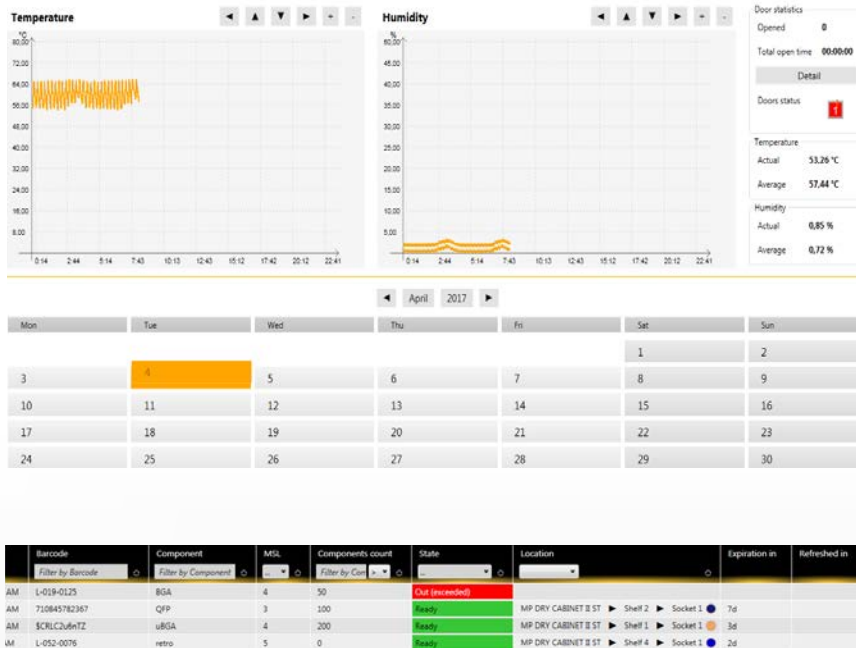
Temperature

◄ ▲ ▼ ► + -

°C
80,00
72,00
64,00
56,00
48,00
40,00
32,00
24,00
16,00
8,00

0:14 2:44 5:14 7:43 10:13 12:43 15:12 17:42 20:12 22:41

Humidity

◄ ▲ ▼ ► + -

%
50,00
45,00
40,00
35,00
30,00
25,00
20,00
15,00
10,00
5,00

0:14 2:44 5:14 7:43 10:13 12:43 15:12 17:42 20:12 22:41

Door statistics
Opened 0
Total open time 00:00:00
Detail
Doors status 1

Temperature
Actual 53,26 °C
Average 57,44 °C

Humidity
Actual 0,85 %
Average 0,72 %

◄ April 2017 ►

| Mon | Tue | Wed | Thu | Fri | Sat | Sun |
|---|---|---|---|---|---|---|
| | | | | | 1 | 2 |
| 3 | 4 | 5 | 6 | 7 | 8 | 9 |
| 10 | 11 | 12 | 13 | 14 | 15 | 16 |
| 17 | 18 | 19 | 20 | 21 | 22 | 23 |
| 24 | 25 | 26 | 27 | 28 | 29 | 30 |

| | Barcode | Component | MSL | Components count | State | Location | Expiration in | Refreshed in |
|---|---|---|---|---|---|---|---|---|
| | Filter by Barcode | Filter by Component | ... | Filter by Con | ... | | | |
| AM | L-019-0125 | BGA | 4 | 50 | Out (exceeded) | | | |
| AM | 710845782367 | QFP | 3 | 100 | Ready | MP DRY CABINET II ST ► Shelf 2 ► Socket 1 | 7d | |
| AM | $CRLC2u6nTZ | uBGA | 4 | 200 | Ready | MP DRY CABINET II ST ► Shelf 1 ► Socket 1 | 3d | |
| AM | L-052-0076 | retro | 5 | 0 | Ready | MP DRY CABINET II ST ► Shelf 4 ► Socket 1 | 2d | |